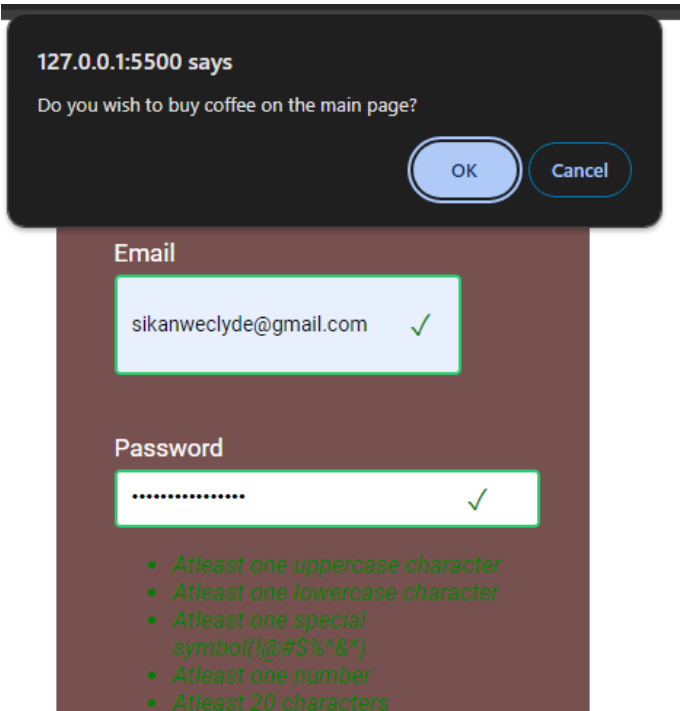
127.0.0.1:5500 says

Do you wish to buy coffee on the main page?

OK

Cancel

Email

sikanweclyde@gmail.com ✓

Password

••••••••••••••• ✓

- Atleast one uppercase character
- Atleast one lowercase character
- Atleast one special symbol(!@#$%^&*)
- Atleast one number
- Atleast 20 characters